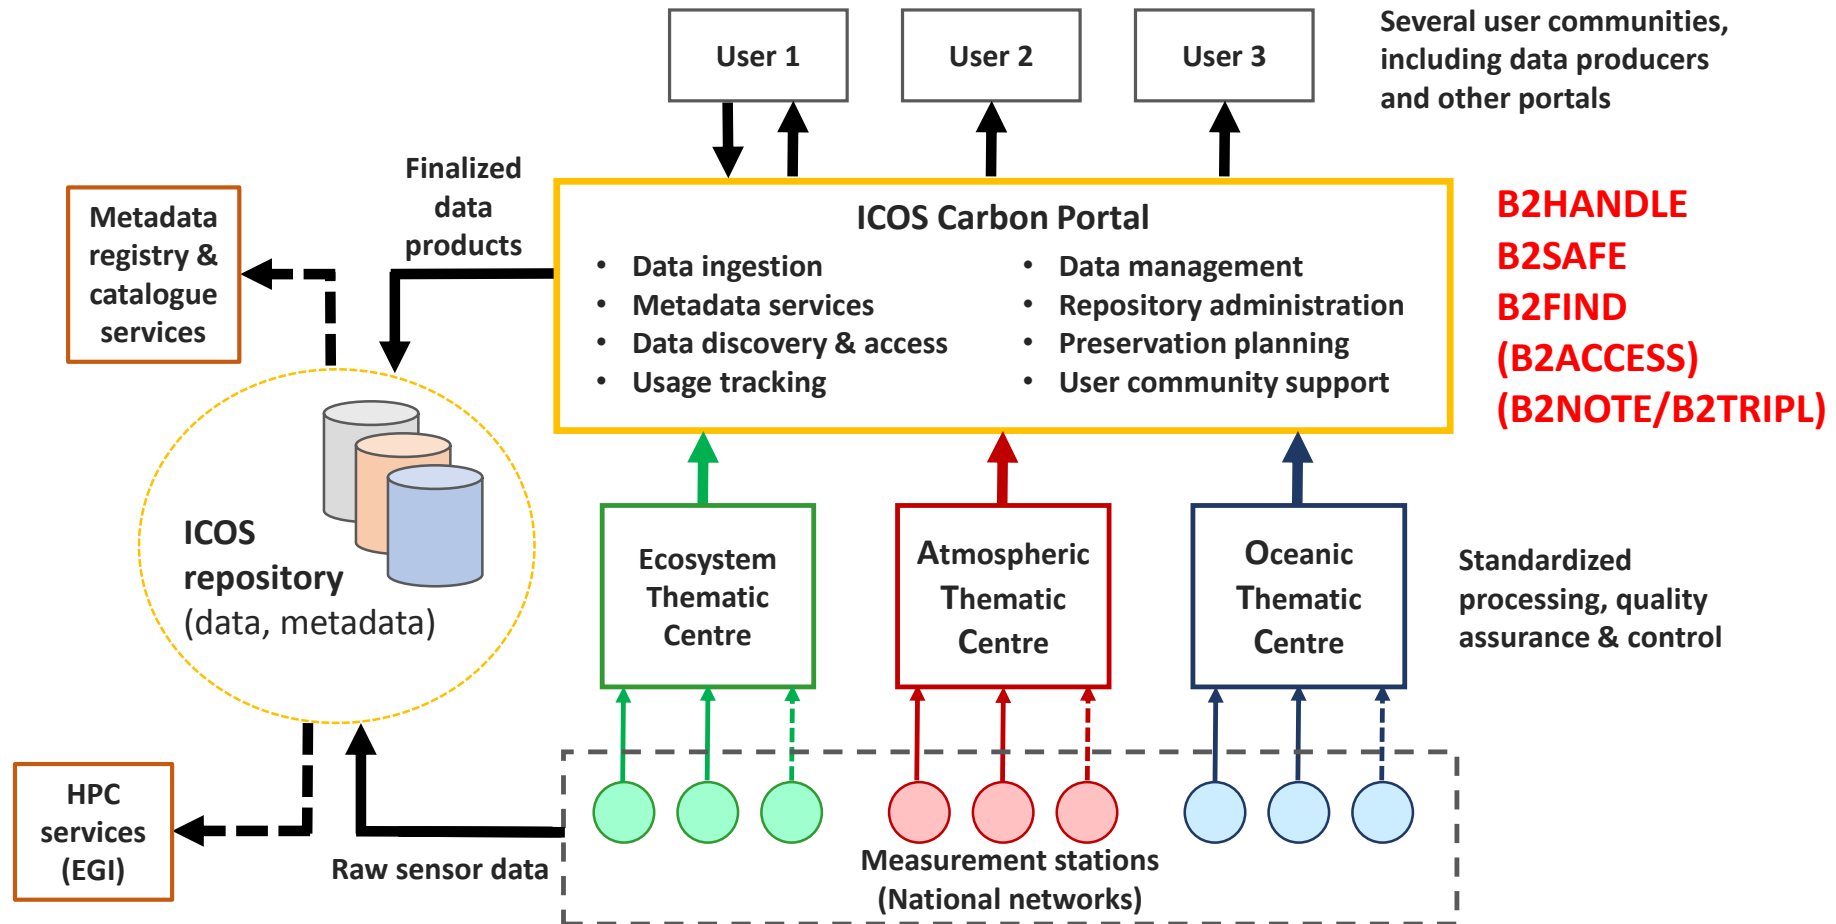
User 1

User 2

User 3

Several user communities, including data producers and other portals

Metadata registry & catalogue services

Finalized data products

ICOS Carbon Portal

- Data ingestion
- Metadata services
- Data discovery & access
- Usage tracking

- Data management
- Repository administration
- Preservation planning
- User community support

B2HANDLE
B2SAFE
B2FIND
(B2ACCESS)
(B2NOTE/B2TRIPL)

ICOS repository (data, metadata)

Ecosystem Thematic Centre

Atmospheric Thematic Centre

Oceanic Thematic Centre

Standardized processing, quality assurance & control

HPC services (EGI)

Raw sensor data

Measurement stations (National networks)